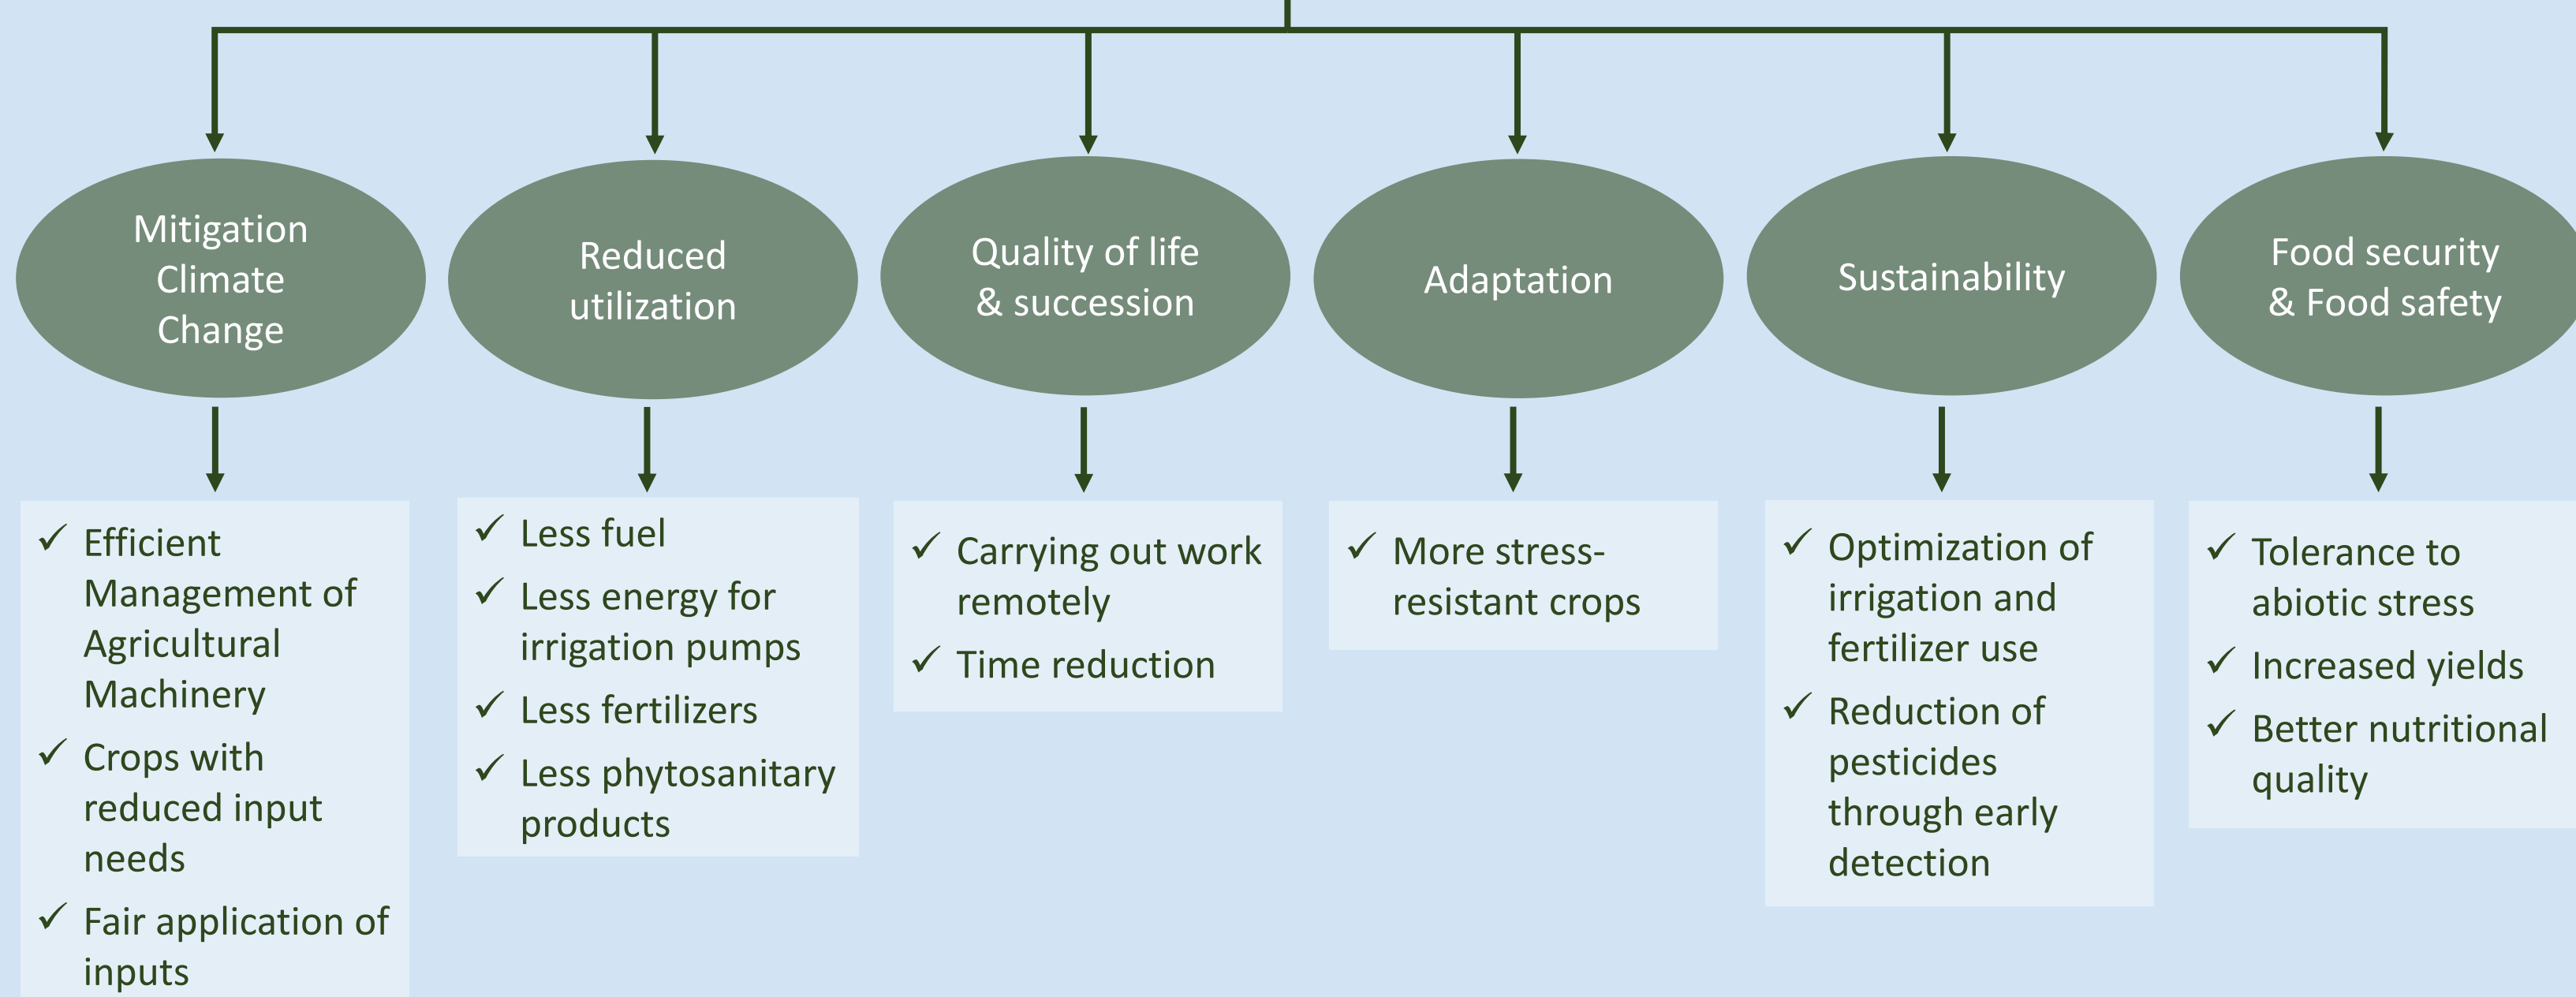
Mitigation Climate Change

✓ Efficient Management of Agricultural Machinery
✓ Crops with reduced input needs
✓ Fair application of inputs

Reduced utilization

✓ Less fuel
✓ Less energy for irrigation pumps
✓ Less fertilizers
✓ Less phytosanitary products

Quality of life & succession

✓ Carrying out work remotely
✓ Time reduction

Adaptation

✓ More stress-resistant crops

Sustainability

✓ Optimization of irrigation and fertilizer use
✓ Reduction of pesticides through early detection

Food security & Food safety

✓ Tolerance to abiotic stress
✓ Increased yields
✓ Better nutritional quality